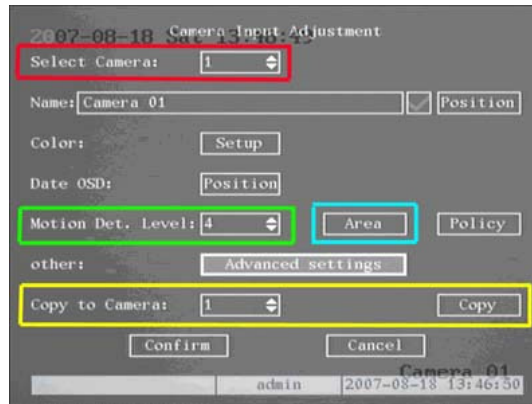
2007-08-18 Sat 13:46:15
Camera Input Adjustment

Select Camera: 1

Name: Camera 01 Position

Color: Setup

Date OSD: Position

Motion Det. Level: 4 Area Policy

other: Advanced settings

Copy to Camera: 1 Copy

Confirm Cancel

Camera 01
admin 2007-08-18 13:46:50